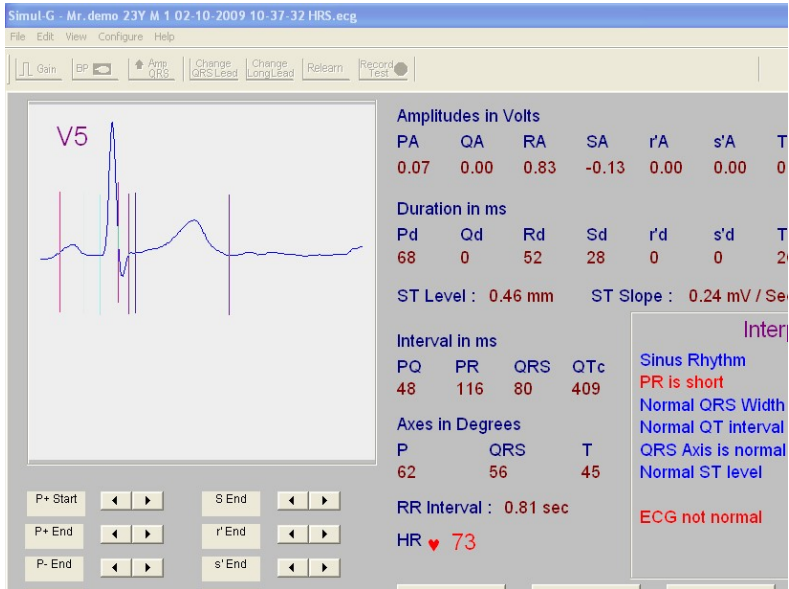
Simul-G - Mr.demo 23Y M 1 02-10-2009 10-37-32 HRS.ecg

File Edit View Configure Help

Gain BP Amp QRS Change QRS Lead Change Long Lead Relearn Record Test

V5

Amplitudes in Volts

| PA | QA | RA | SA | r'A | s'A | T |
|---|---|---|---|---|---|---|
| 0.07 | 0.00 | 0.83 | -0.13 | 0.00 | 0.00 | 0 |

Duration in ms

| Pd | Qd | Rd | Sd | r'd | s'd | T |
|---|---|---|---|---|---|---|
| 68 | 0 | 52 | 28 | 0 | 0 | 2 |

ST Level : 0.46 mm ST Slope : 0.24 mV / Se

Interval in ms

| PQ | PR | QRS | QTc |
|---|---|---|---|
| 48 | 116 | 80 | 409 |

Axes in Degrees

| P | QRS | T |
|---|---|---|
| 62 | 56 | 45 |

RR Interval : 0.81 sec

HR 73

Interp

Sinus Rhythm
PR is short
Normal QRS Width
Normal QT interval
QRS Axis is normal
Normal ST level

ECG not normal

P+ Start
P+ End
P- End
S End
r' End
s' End